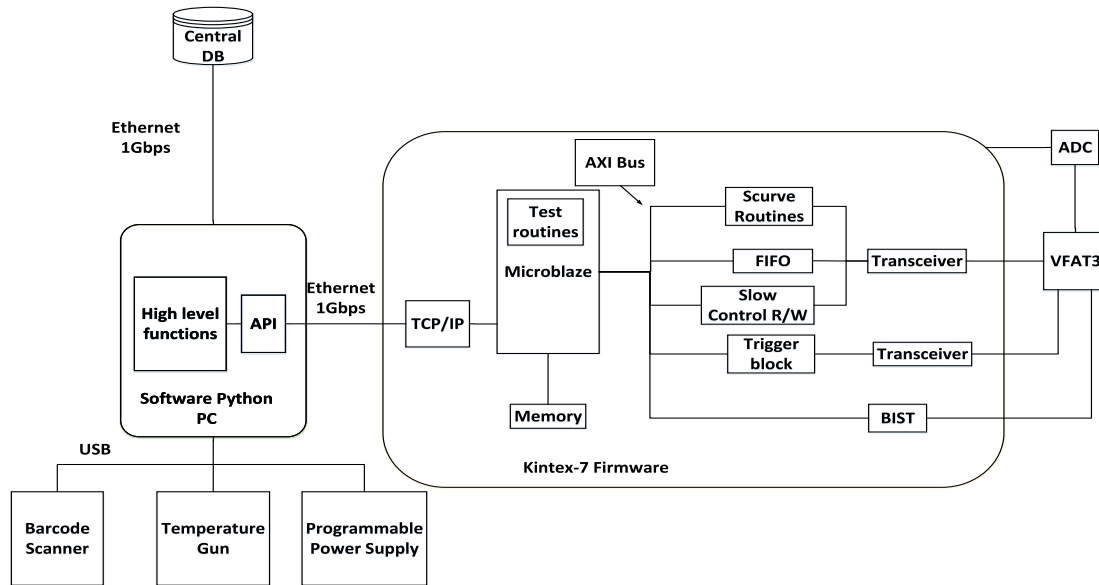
Central DB

Ethernet 1Gbps

High level functions

API

Software Python PC

USB

Barcode Scanner

Temperature Gun

Programmable Power Supply

Ethernet 1Gbps

TCP/IP

AXI Bus

Test routines

Microblaze

Memory

Scurve Routines

FIFO

Slow Control R/W

Trigger block

BIST

Transceiver

Transceiver

Kintex-7 Firmware

ADC

VFAT3